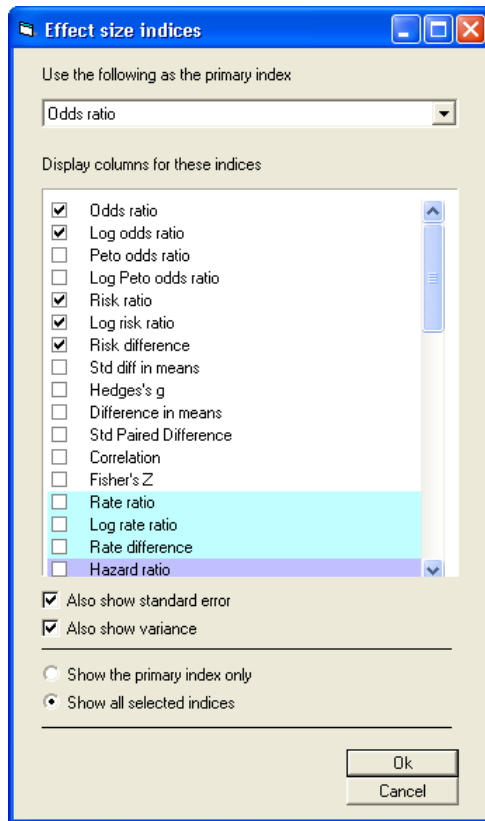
Effect size indices

Use the following as the primary index

Odds ratio

Display columns for these indices

Odds ratio
Log odds ratio
Peto odds ratio
Log Peto odds ratio
Risk ratio
Log risk ratio
Risk difference
Std diff in means
Hedges's g
Difference in means
Std Paired Difference
Correlation
Fisher's Z
Rate ratio
Log rate ratio
Rate difference
Hazard ratio

Also show standard error
Also show variance

Show the primary index only
Show all selected indices

Ok
Cancel